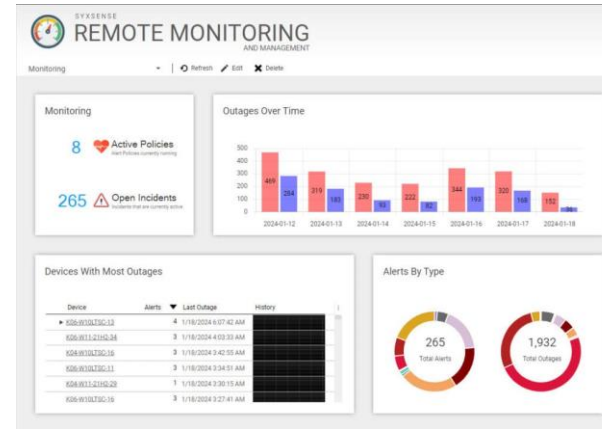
SYXSENSE
REMOTE MONITORING
AND MANAGEMENT

Monitoring
Refresh Edit Delete

Monitoring

8 Active Policies
Alert Policies currently running

265 Open Incidents
Incidents that are currently active

Outages Over Time

500
400
300
200
100
0

469 284 319 183 230 93 222 82 344 193 320 168 152 34

2024-01-12 2024-01-13 2024-01-14 2024-01-15 2024-01-16 2024-01-17 2024-01-18

Devices With Most Outages

| Device | Alerts | Last Outage | History |
|---|---|---|---|
| K06-W10LTSC-13 | 4 | 1/18/2024 6:07:42 AM | |
| K06-W11-21H2-34 | 3 | 1/18/2024 4:03:33 AM | |
| K04-W10LTSC-16 | 3 | 1/18/2024 3:42:55 AM | |
| K06-W10LTSC-11 | 3 | 1/18/2024 3:34:51 AM | |
| K04-W11-21H2-29 | 1 | 1/18/2024 3:30:15 AM | |
| K06-W10LTSC-16 | 3 | 1/18/2024 3:27:41 AM | |

Alerts By Type

265
Total Alerts

1,932
Total Outages